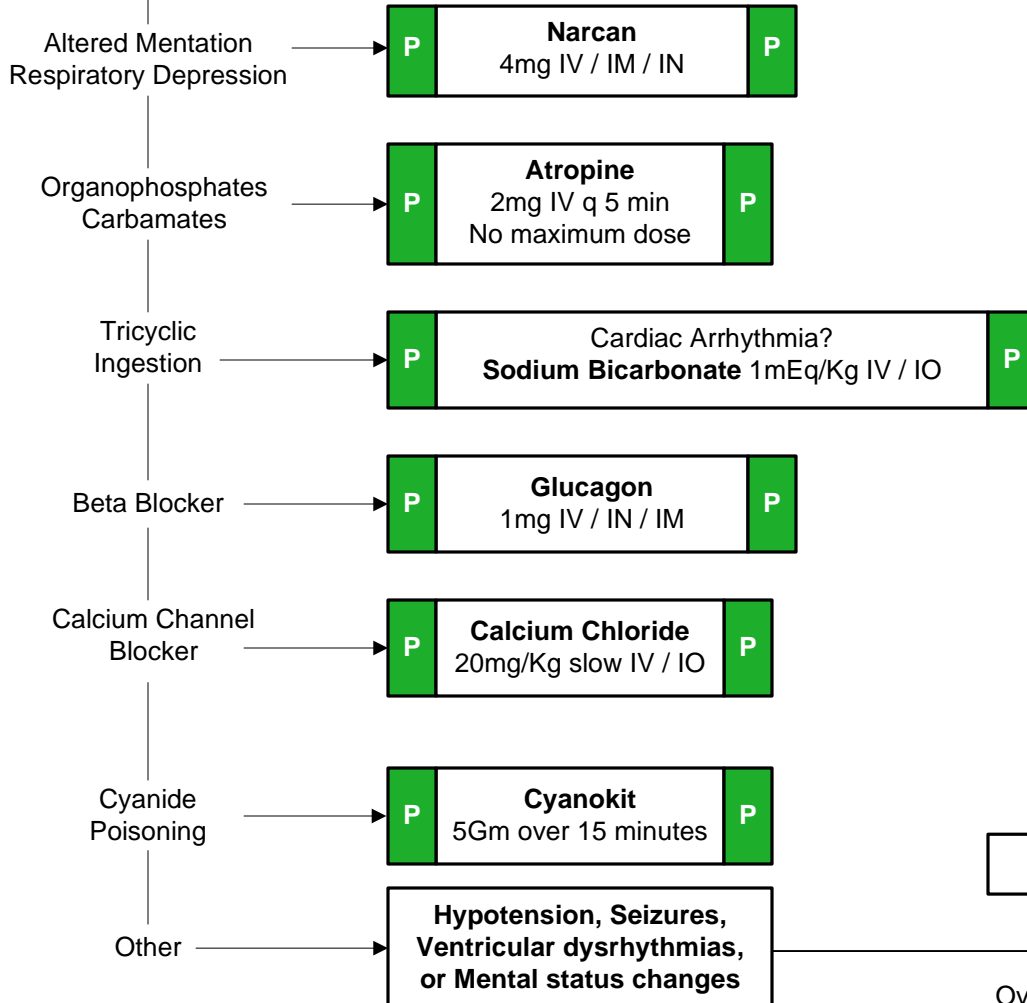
Altered Mentation
Respiratory Depression

P
Narcan
4mg IV / IM / IN
P

Organophosphates
Carbamates

P
Atropine
2mg IV q 5 min
No maximum dose
P

Tricyclic
Ingestion

P
Cardiac Arrhythmia?
Sodium Bicarbonate 1mEq/Kg IV / IO
P

Beta Blocker

P
Glucagon
1mg IV / IN / IM
P

Calcium Channel
Blocker

P
Calcium Chloride
20mg/Kg slow IV / IO
P

Cyanide
Poisoning

P
Cyanokit
5Gm over 15 minutes
P

Other

Hypotension, Seizures,
Ventricular dysrhythmias,
or Mental status changes

Ov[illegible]